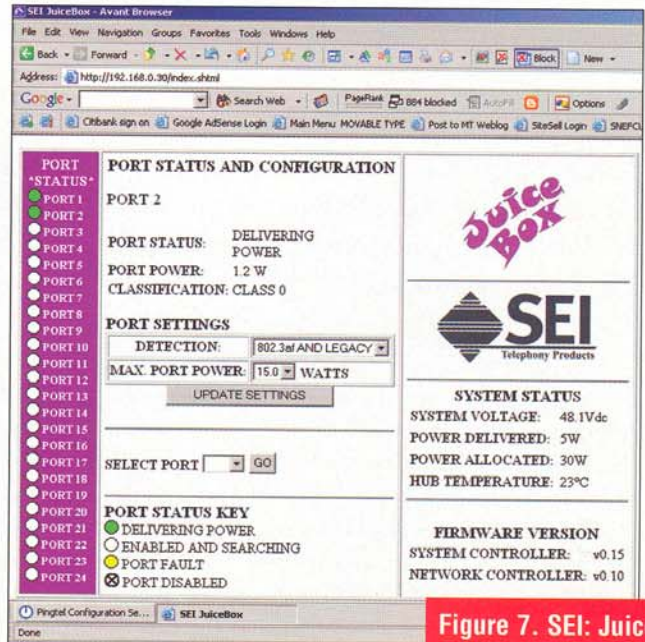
SEI JuiceBox - Avant Browser

File Edit View Navigation Groups Favorites Tools Windows Help

Back Forward Block New

Address: http://192.168.0.30/index.shtml

Google Search Web PageRank 884 blocked AutoFill Options

Citibank sign on Google AdSense Login Main Menu MOVABLE TYPE Post to MT Weblog SiteSell Login SNEFCU

PORT *STATUS*
PORT 1
PORT 2
PORT 3
PORT 4
PORT 5
PORT 6
PORT 7
PORT 8
PORT 9
PORT 10
PORT 11
PORT 12
PORT 13
PORT 14
PORT 15
PORT 16
PORT 17
PORT 18
PORT 19
PORT 20
PORT 21
PORT 22
PORT 23
PORT 24

PORT STATUS AND CONFIGURATION

PORT 2

PORT STATUS: DELIVERING POWER
PORT POWER: 1.2 W
CLASSIFICATION: CLASS 0

PORT SETTINGS

| DETECTION: | 802.3af AND LEGACY |
|---|---|
| MAX. PORT POWER: | 15.0 WATTS |

UPDATE SETTINGS

SELECT PORT GO

PORT STATUS KEY
DELIVERING POWER
ENABLED AND SEARCHING
PORT FAULT
PORT DISABLED

Juice Box

SEI
Telephony Products

SYSTEM STATUS
SYSTEM VOLTAGE: 48.1Vdc
POWER DELIVERED: 5W
POWER ALLOCATED: 30W
HUB TEMPERATURE: 23°C

FIRMWARE VERSION
SYSTEM CONTROLLER: v0.15
NETWORK CONTROLLER: v0.10

Pingtel Configuration Se... SEI JuiceBox

Done

Figure 7. SEI: Juic